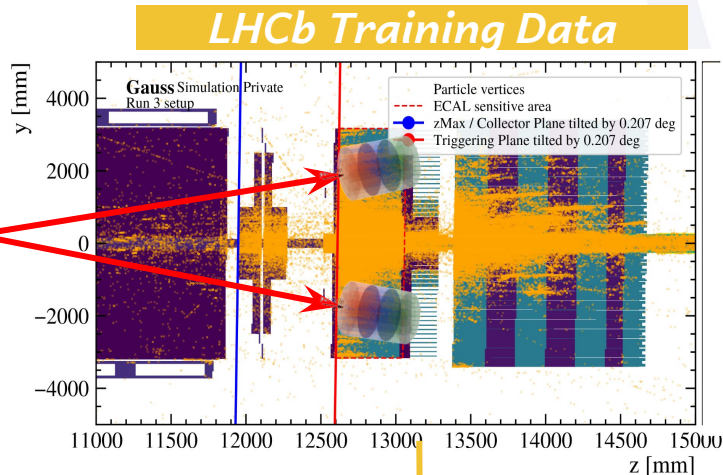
LHCb Training Data

Gauss Simulation Private
Run 3 setup

Particle vertices
ECAL sensitive area
zMax / Collector Plane tilted by 0.207 deg
Triggering Plane tilted by 0.207 deg

y [mm]
4000
2000
0
−2000
−4000

11000 11500 12000 12500 13000 13500 14000 14500 15000
z [mm]